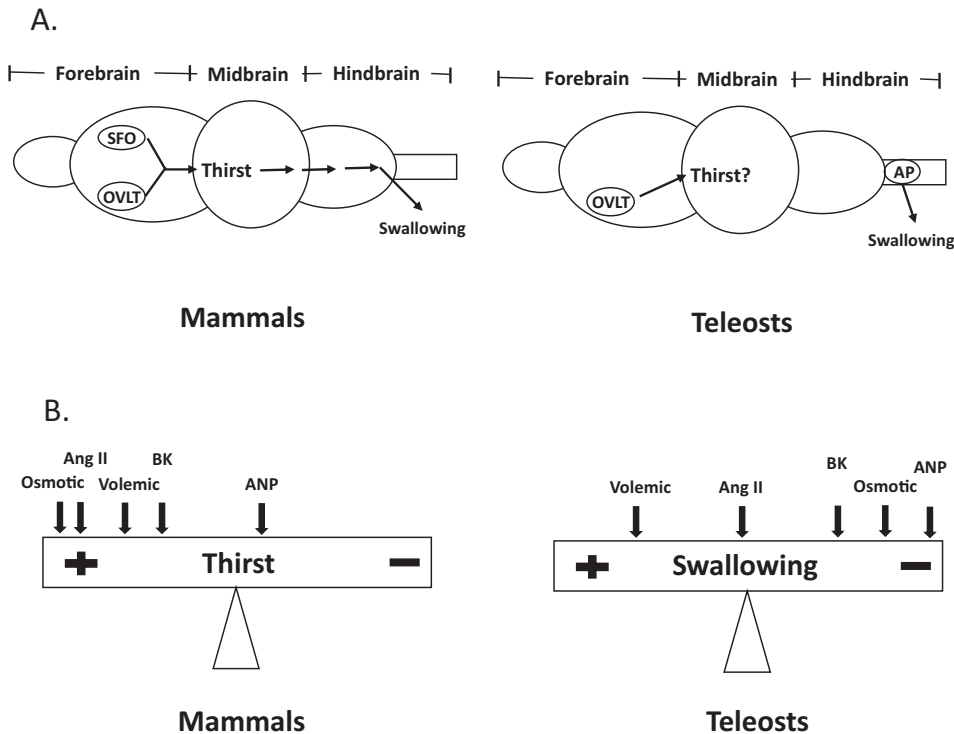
A.

Forebrain Midbrain Hindbrain

SFO

OVLT

Thirst

Swallowing

Mammals

Forebrain Midbrain Hindbrain

OVLT

Thirst?

AP

Swallowing

Teleosts

B.

Ang II
Osmotic Volemic BK ANP

+ Thirst −

Mammals

BK ANP
Volemic Ang II Osmotic

+ Swallowing −

Teleosts